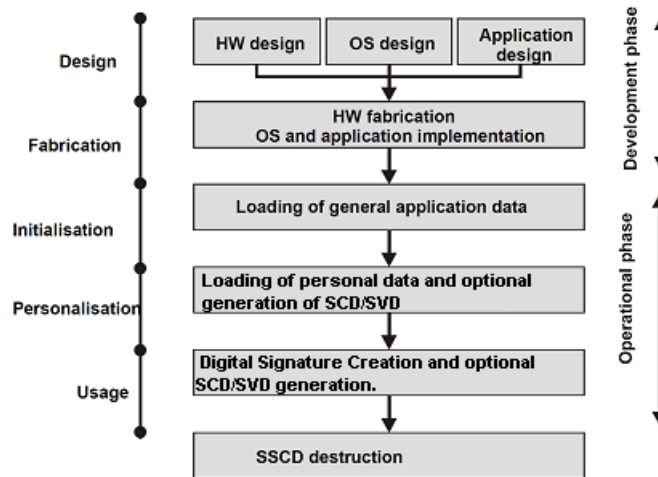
Design

HW design

OS design

Application design

Development phase

Fabrication

HW fabrication
OS and application implementation

Initialisation

Loading of general application data

Operational phase

Personalisation

Loading of personal data and optional generation of SCD/SVD

Usage

Digital Signature Creation and optional SCD/SVD generation.

SSCD destruction